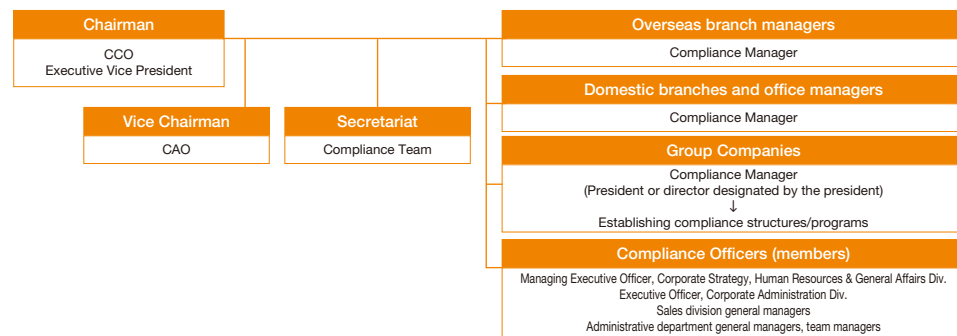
Chairman

CCO
Executive Vice President

Vice Chairman

CAO

Secretariat

Compliance Team

Overseas branch managers

Compliance Manager

Domestic branches and office managers

Compliance Manager

Group Companies

Compliance Manager
(President or director designated by the president)
↓
Establishing compliance structures/programs

Compliance Officers (members)

Managing Executive Officer, Corporate Strategy, Human Resources & General Affairs Div.
Executive Officer, Corporate Administration Div.
Sales division general managers
Administrative department general managers, team managers